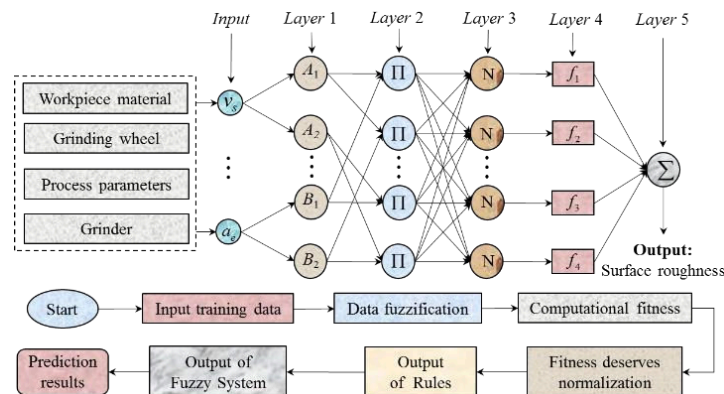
Input

Layer 1

Layer 2

Layer 3

Layer 4

Layer 5

Workpiece material

Grinding wheel

Process parameters

Grinder

$v_s$

$a_e$

$A_1$

$A_2$

$B_1$

$B_2$

$\Pi$

$\Pi$

$\Pi$

$\Pi$

N

N

N

N

$f_1$

$f_2$

$f_3$

$f_4$

$\Sigma$

Output:
Surface roughness

Start

Input training data

Data fuzzification

Computational fitness

Prediction results

Output of Fuzzy System

Output of Rules

Fitness deserves normalization